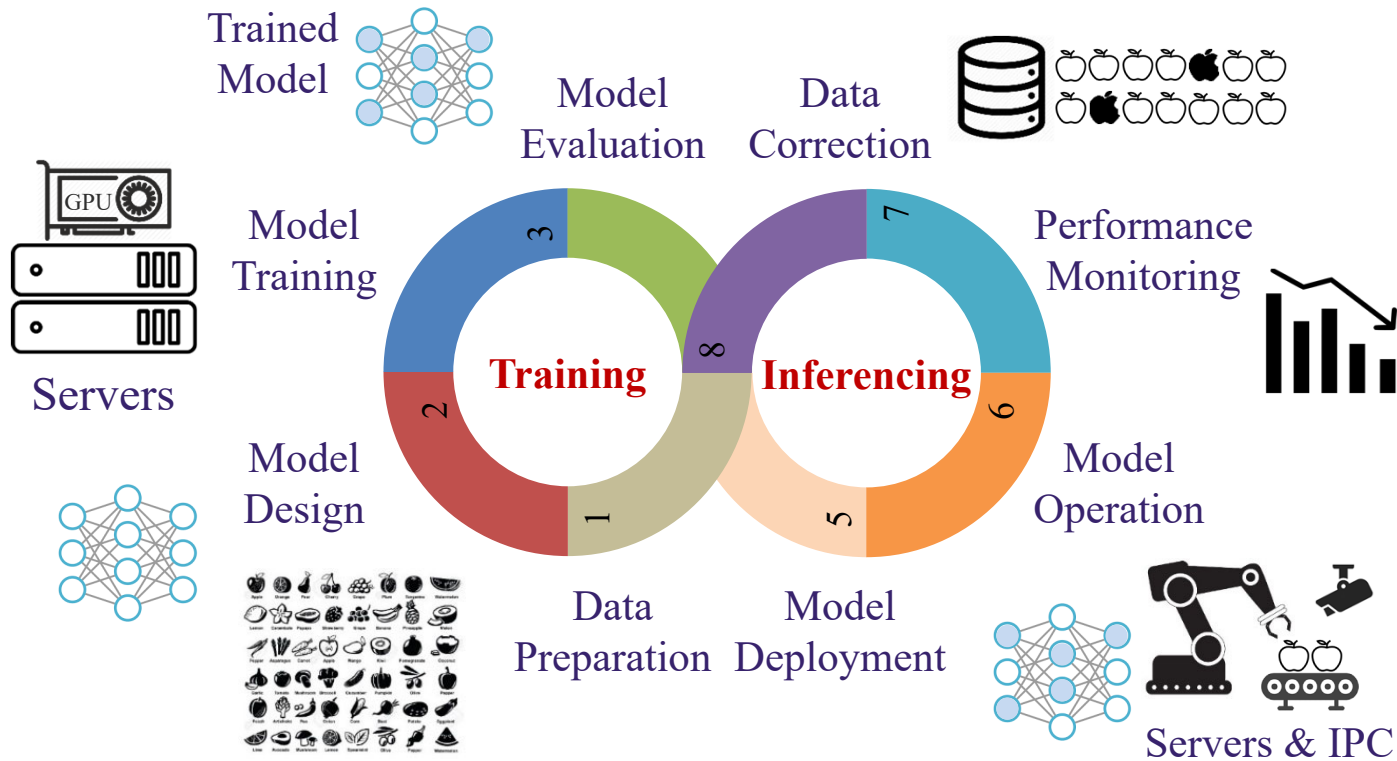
Trained Model

Model Evaluation

Data Correction

GPU

Model Training

3

7

Performance Monitoring

Servers

Training

8

Inferencing

2

6

Model Design

1

5

Model Operation

Data Preparation

Model Deployment

Servers & IPC